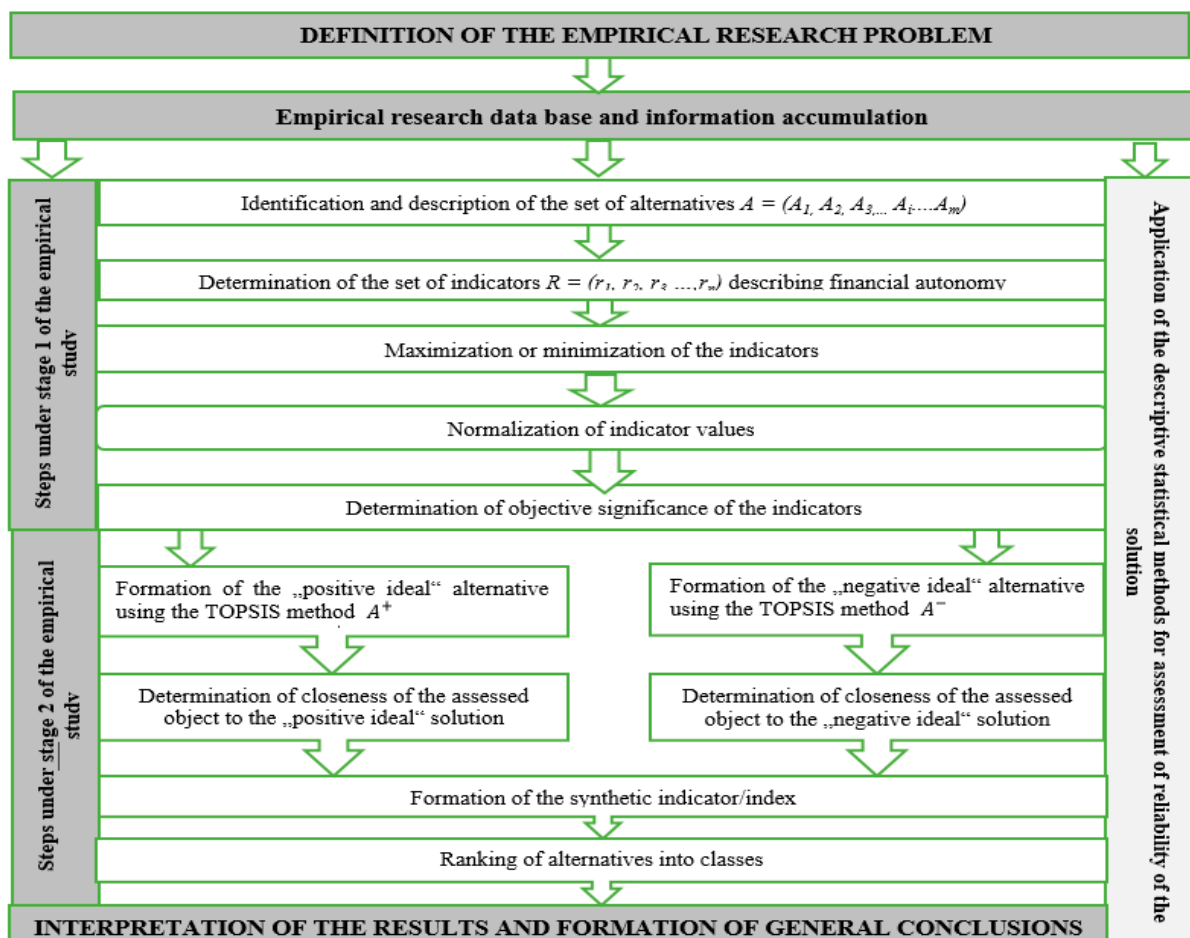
DEFINITION OF THE EMPIRICAL RESEARCH PROBLEM

Empirical research data base and information accumulation

Steps under stage 1 of the empirical study

Identification and description of the set of alternatives $A = (A_1, A_2, A_3, \ldots A_i \ldots A_m)$

Determination of the set of indicators $R = (r_1, r_2, r_3 \ldots, r_n)$ describing financial autonomy

Maximization or minimization of the indicators

Normalization of indicator values

Determination of objective significance of the indicators

Steps under stage 2 of the empirical study

Formation of the „positive ideal“ alternative using the TOPSIS method $A^+$

Formation of the „negative ideal“ alternative using the TOPSIS method $A^-$

Determination of closeness of the assessed object to the „positive ideal“ solution

Determination of closeness of the assessed object to the „negative ideal“ solution

Formation of the synthetic indicator/index

Ranking of alternatives into classes

Application of the descriptive statistical methods for assessment of reliability of the solution

INTERPRETATION OF THE RESULTS AND FORMATION OF GENERAL CONCLUSIONS